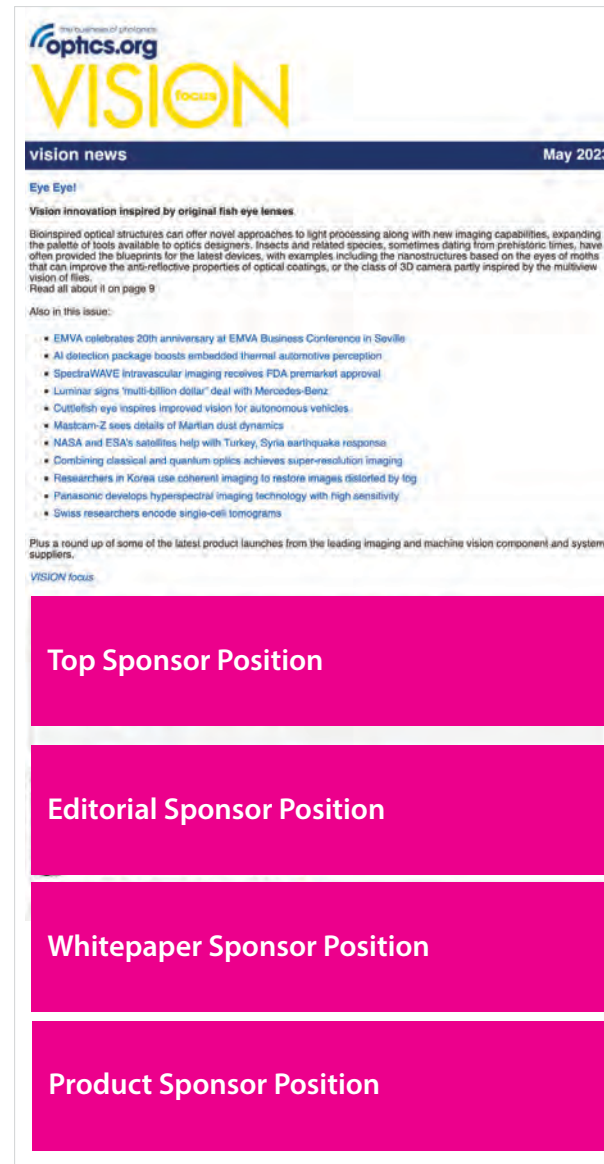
the business of photonics
optics.org
VISION focus

vision news
May 202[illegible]

Eye Eye!

Vision innovation inspired by original fish eye lenses

Bioinspired optical structures can offer novel approaches to light processing along with new imaging capabilities, expanding the palette of tools available to optics designers. Insects and related species, sometimes dating from prehistoric times, have often provided the blueprints for the latest devices, with examples including the nanostructures based on the eyes of moths that can improve the anti-reflective properties of optical coatings, or the class of 3D camera partly inspired by the multiview vision of flies.
Read all about it on page 9

Also in this issue:

- EMVA celebrates 20th anniversary at EMVA Business Conference in Seville
- AI detection package boosts embedded thermal automotive perception
- SpectraWAVE intravascular imaging receives FDA premarket approval
- Luminar signs 'multi-billion dollar' deal with Mercedes-Benz
- Cuttlefish eye inspires improved vision for autonomous vehicles
- Mastcam-Z sees details of Martian dust dynamics
- NASA and ESA's satellites help with Turkey, Syria earthquake response
- Combining classical and quantum optics achieves super-resolution imaging
- Researchers in Korea use coherent imaging to restore images distorted by fog
- Panasonic develops hyperspectral imaging technology with high sensitivity
- Swiss researchers encode single-cell tomograms

Plus a round up of some of the latest product launches from the leading imaging and machine vision component and system suppliers.

VISION focus

Top Sponsor Position

Editorial Sponsor Position

Whitepaper Sponsor Position

Product Sponsor Position